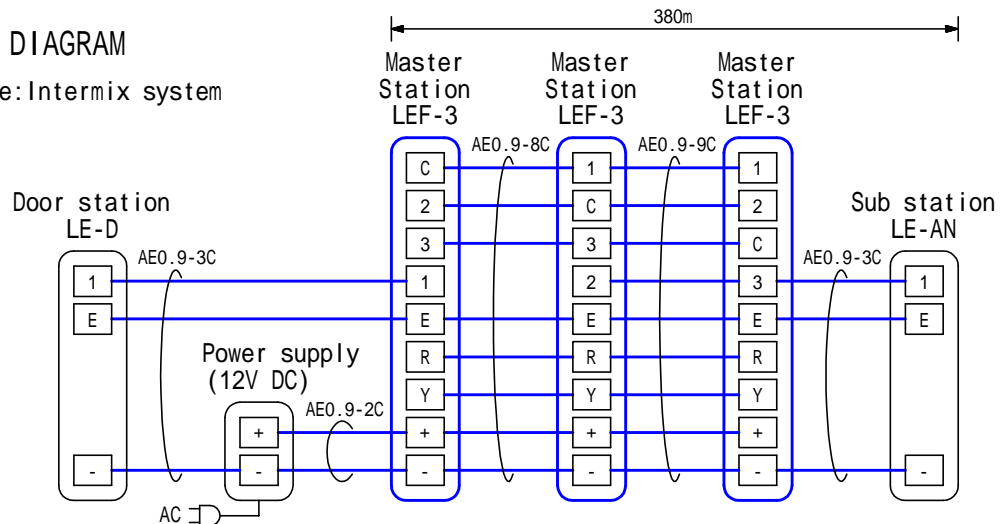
DIAGRAM
e:Intermix system

380m

Master Station LEF-3
Master Station LEF-3
Master Station LEF-3

AE0.9-8C
AE0.9-9C

Door station LE-D
Sub station LE-AN

AE0.9-3C
AE0.9-3C

C 1 1
2 C 2
3 3 C
1 2 3
E E E
R R R
Y Y Y
+ + +
- - -

1
E
-

1
E
-

Power supply (12V DC)
AE0.9-2C
+
-
AC